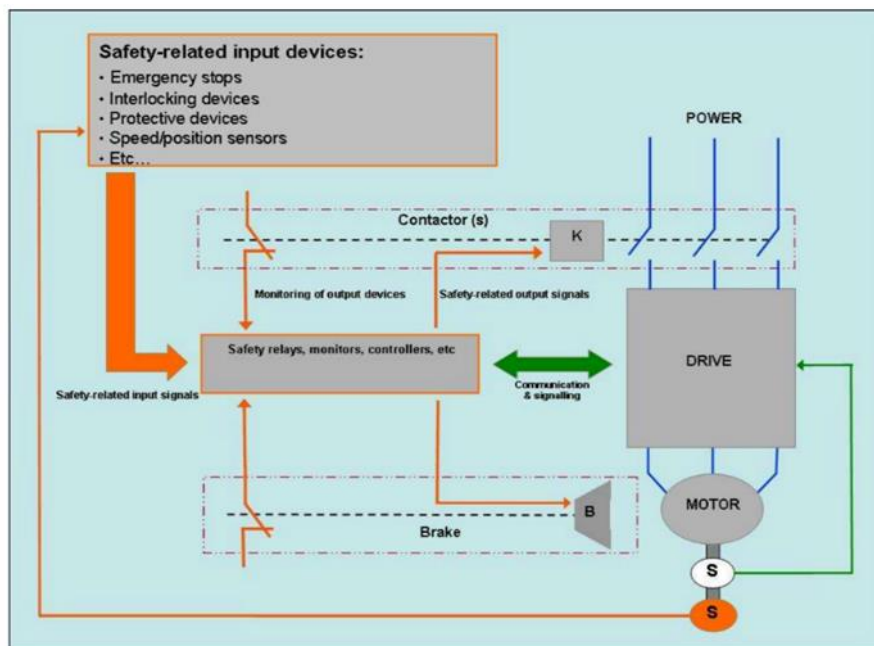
Safety-related input devices:
• Emergency stops
• Interlocking devices
• Protective devices
• Speed/position sensors
• Etc…

POWER

Contactor (s)

K

Monitoring of output devices

Safety-related output signals

Safety relays, monitors, controllers, etc

Safety-related input signals

Communication & signalling

DRIVE

MOTOR

B

Brake

S

S